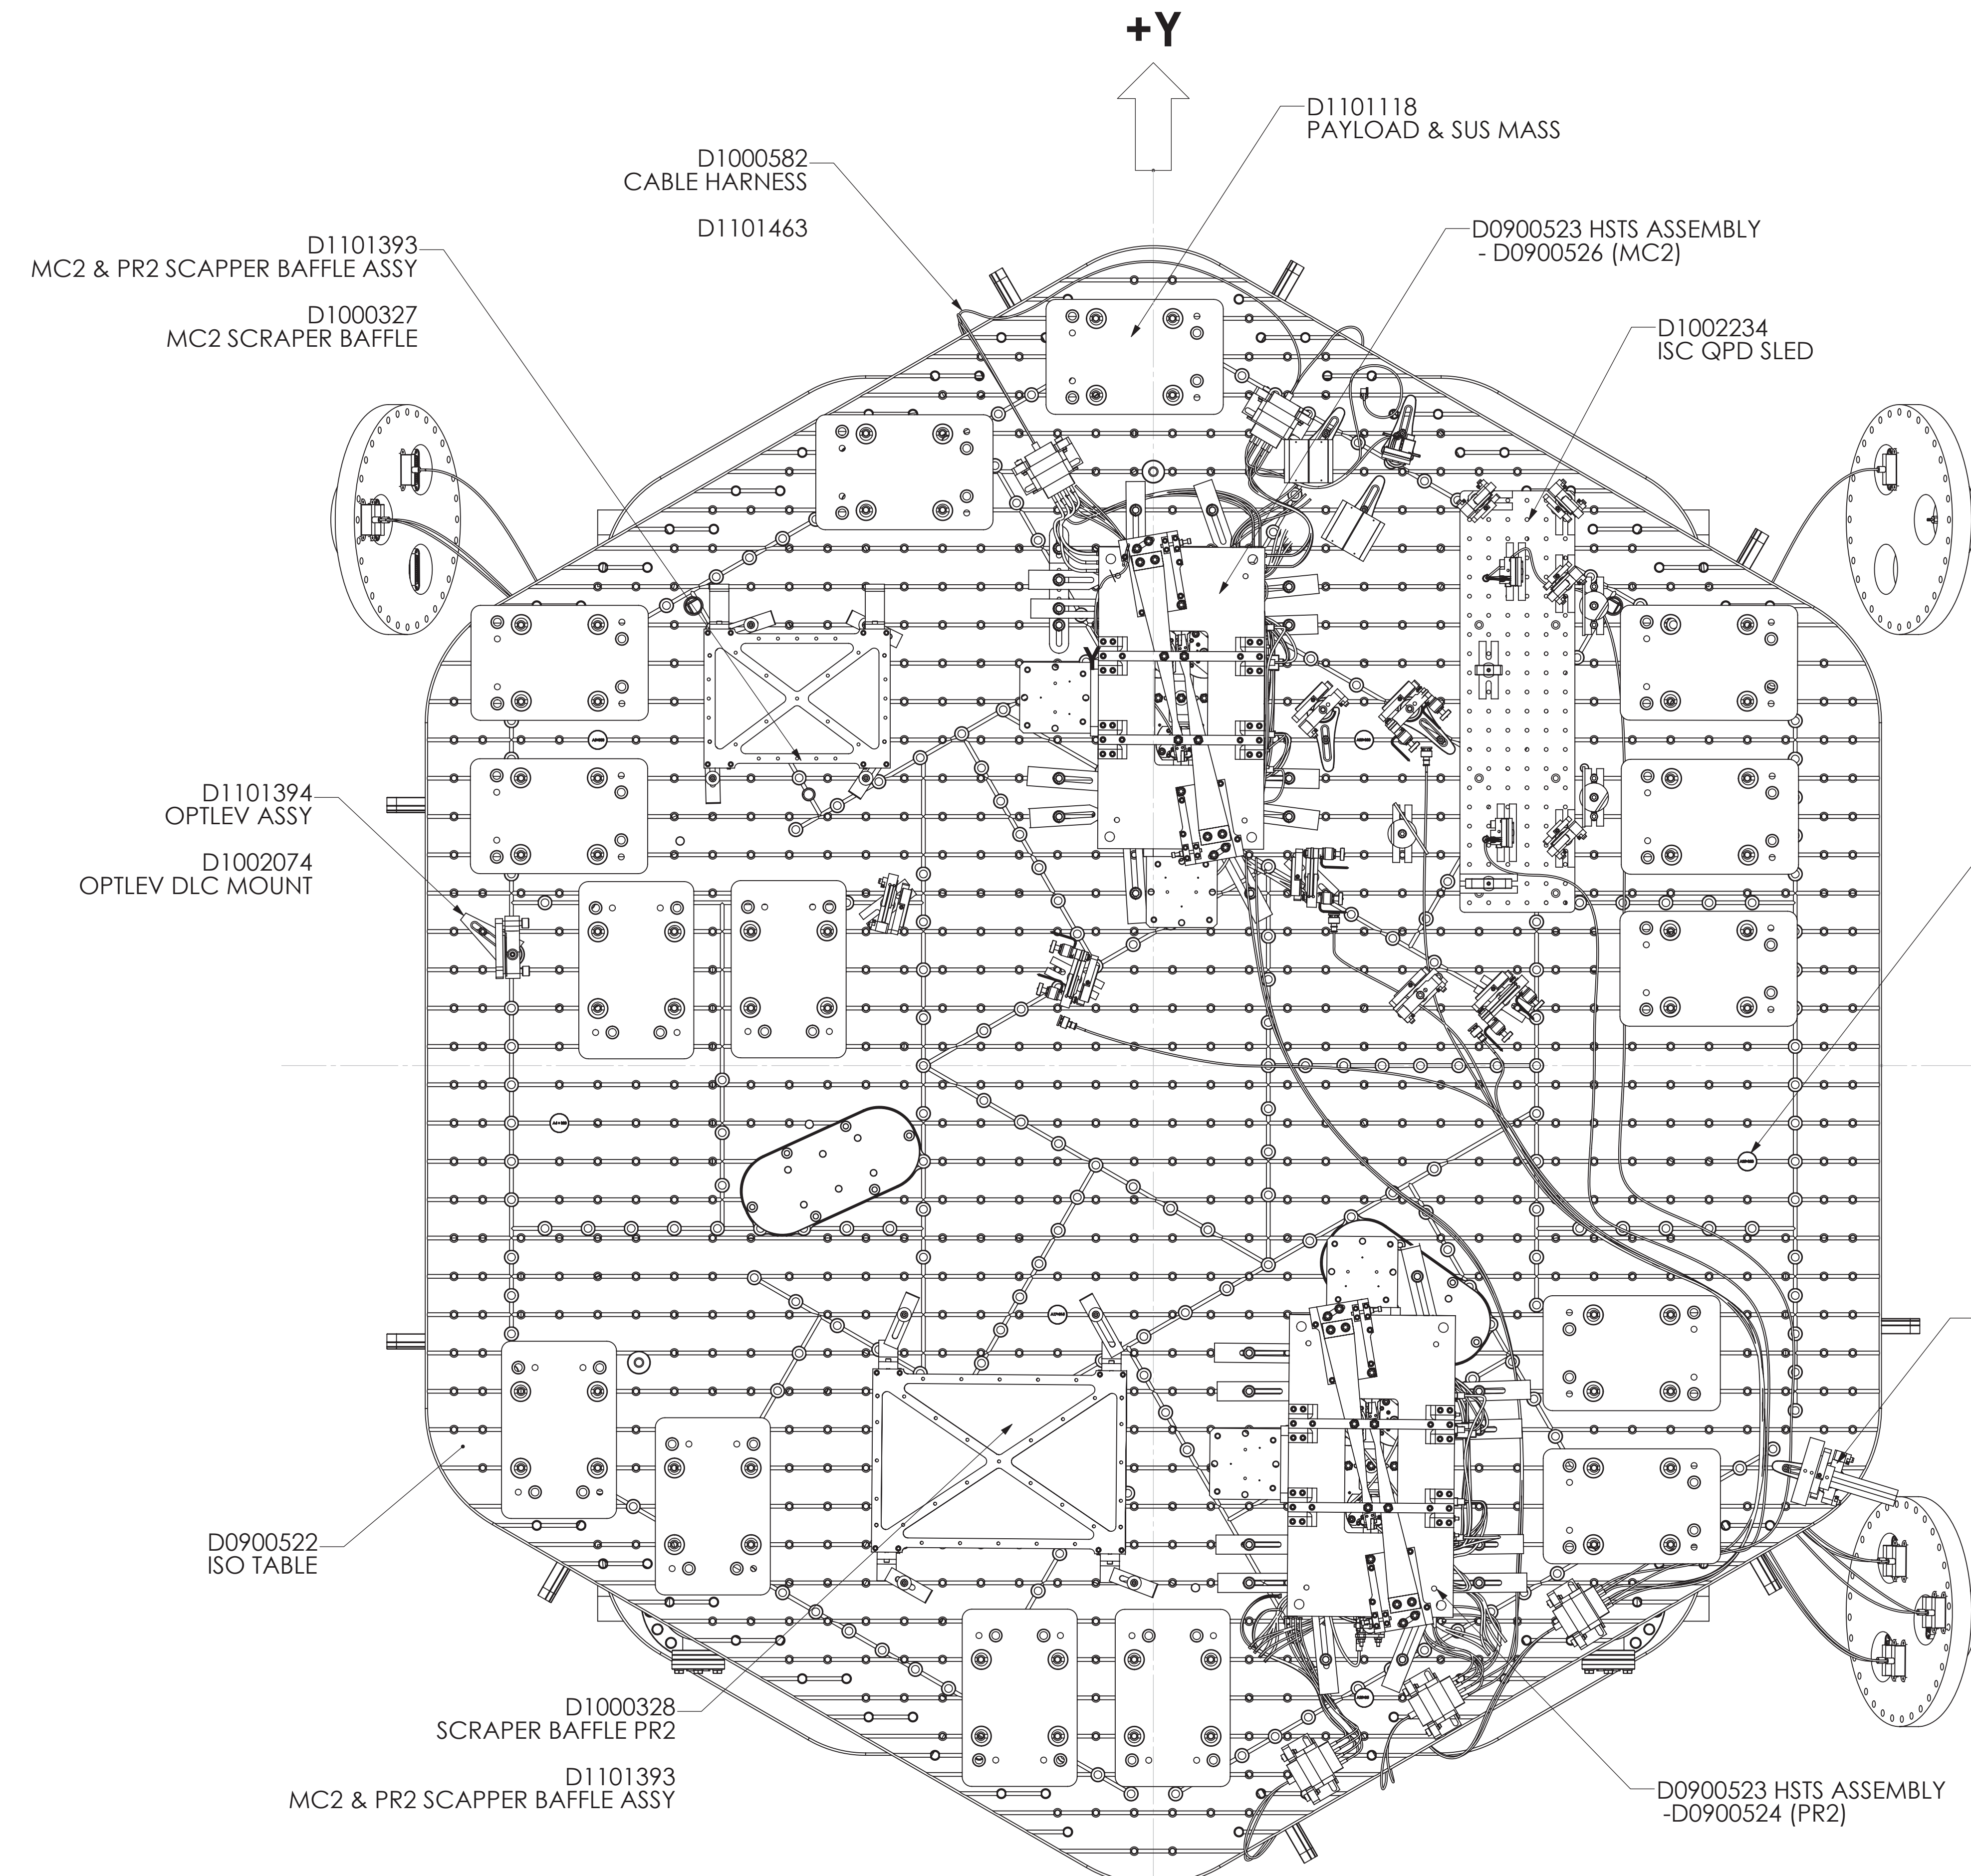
+Y

D1101118
PAYLOAD & SUS MASS

D1000582
CABLE HARNESS

D1101463

D1101393
MC2 & PR2 SCAPPER BAFFLE ASSY

D1000327
MC2 SCRAPER BAFFLE

D0900523 HSTS ASSEMBLY
- D0900526 (MC2)

D1002234
ISC QPD SLED

D1101394
OPTLEV ASSY

D1002074
OPTLEV DLC MOUNT

D0900522
ISO TABLE

D1000328
SCRAPER BAFFLE PR2

D1101393
MC2 & PR2 SCAPPER BAFFLE ASSY

D0900523 HSTS ASSEMBLY
-D0900524 (PR2)